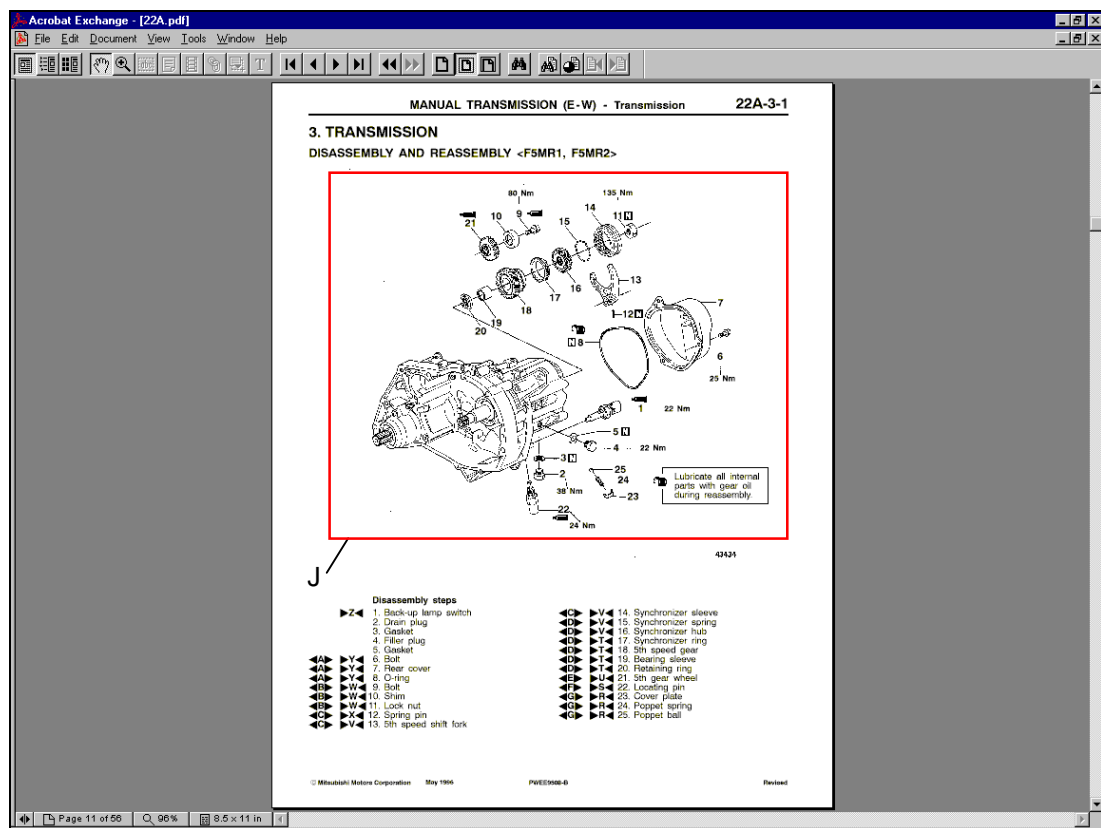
Acrobat Exchange - [22A.pdf]
File Edit Document View Tools Window Help

MANUAL TRANSMISSION (E-W) - Transmission 22A-3-1

3. TRANSMISSION
DISASSEMBLY AND REASSEMBLY <F5MR1, F5MR2>

80 Nm
135 Nm
21 10 9 14 11 N
15
13
17 16
18
19
20
12 N
7
N 8
6
25 Nm
1 22 Nm
5 N
4 22 Nm
3 N
2
38 Nm
25
24
23
22
24 Nm
Lubricate all internal parts with gear oil during reassembly

43434

J

Disassembly steps
▶Z◀ 1. Back-up lamp switch
2. Drain plug
3. Gasket
4. Filler plug
5. Gasket
◀A▶ ▶Y◀ 6. Bolt
◀A▶ ▶Y◀ 7. Rear cover
◀A▶ ▶Y◀ 8. O-ring
◀B▶ ▶W◀ 9. Bolt
◀B▶ ▶W◀ 10. Shim
◀B▶ ▶W◀ 11. Lock nut
◀C▶ ▶X◀ 12. Spring pin
◀C▶ ▶V◀ 13. 5th speed shift fork
◀C▶ ▶V◀ 14. Synchronizer sleeve
◀D▶ ▶V◀ 15. Synchronizer spring
◀D▶ ▶V◀ 16. Synchronizer hub
◀D▶ ▶T◀ 17. Synchronizer ring
◀D▶ ▶T◀ 18. 5th speed gear
◀D▶ ▶T◀ 19. Bearing sleeve
◀D▶ ▶T◀ 20. Retaining ring
◀E▶ ▶U◀ 21. 5th gear wheel
◀F▶ ▶S◀ 22. Locating pin
◀G▶ ▶R◀ 23. Cover plate
◀G▶ ▶R◀ 24. Poppet spring
◀G▶ ▶R◀ 25. Poppet ball

© Mitsubishi Motors Corporation May 1996 PWEE9508-B Revised

Page 11 of 56 96% 8.5 x 11 in